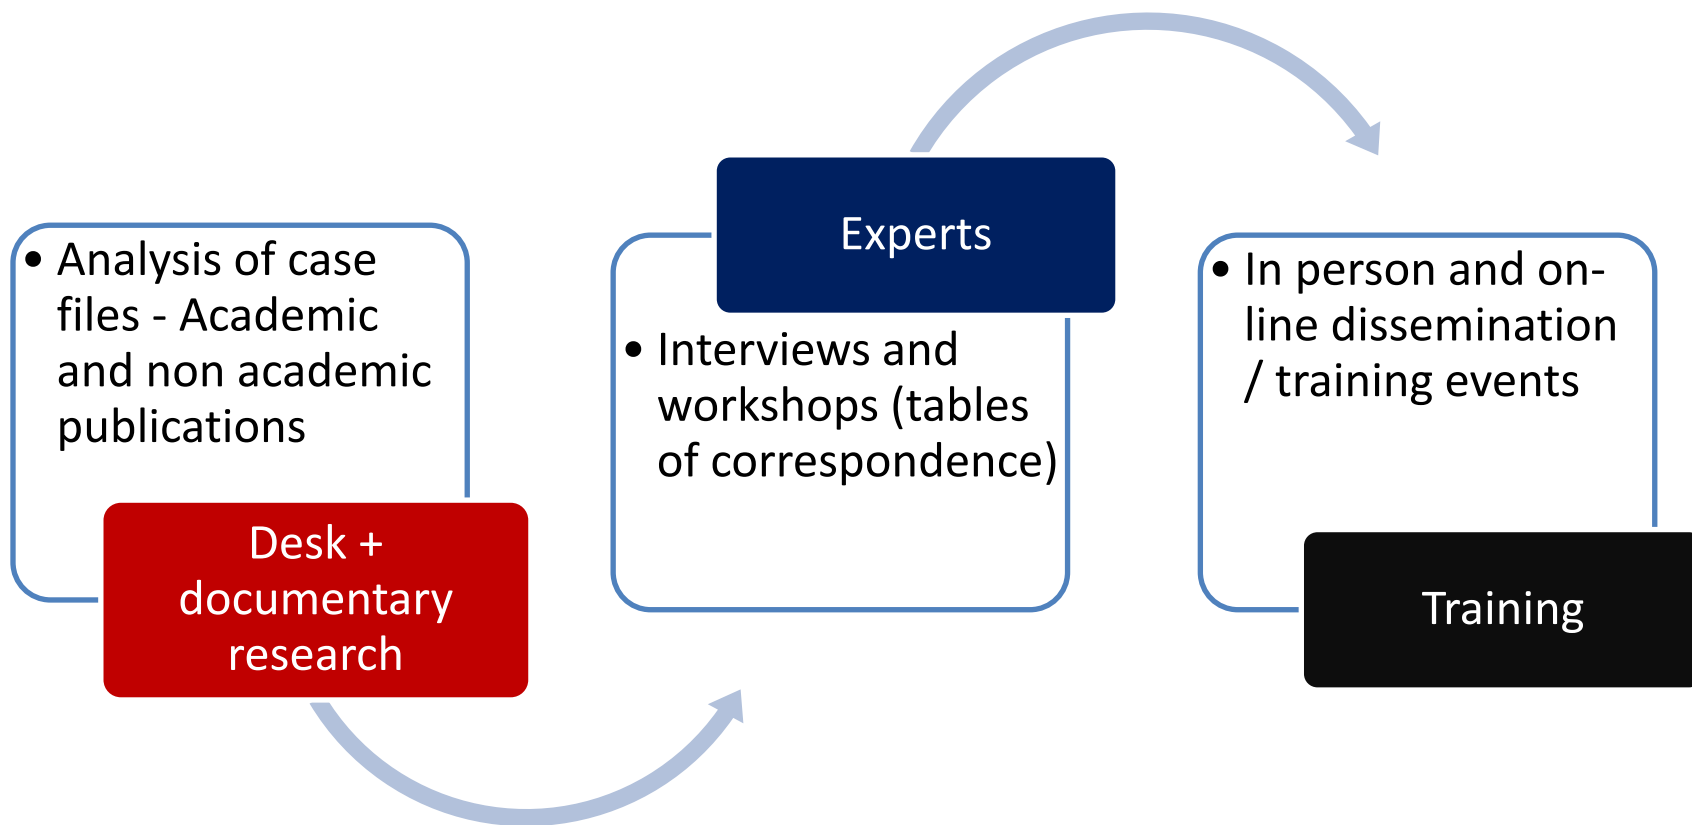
• Analysis of case files - Academic and non academic publications

Desk + documentary research

Experts

• Interviews and workshops (tables of correspondence)

• In person and online dissemination / training events

Training